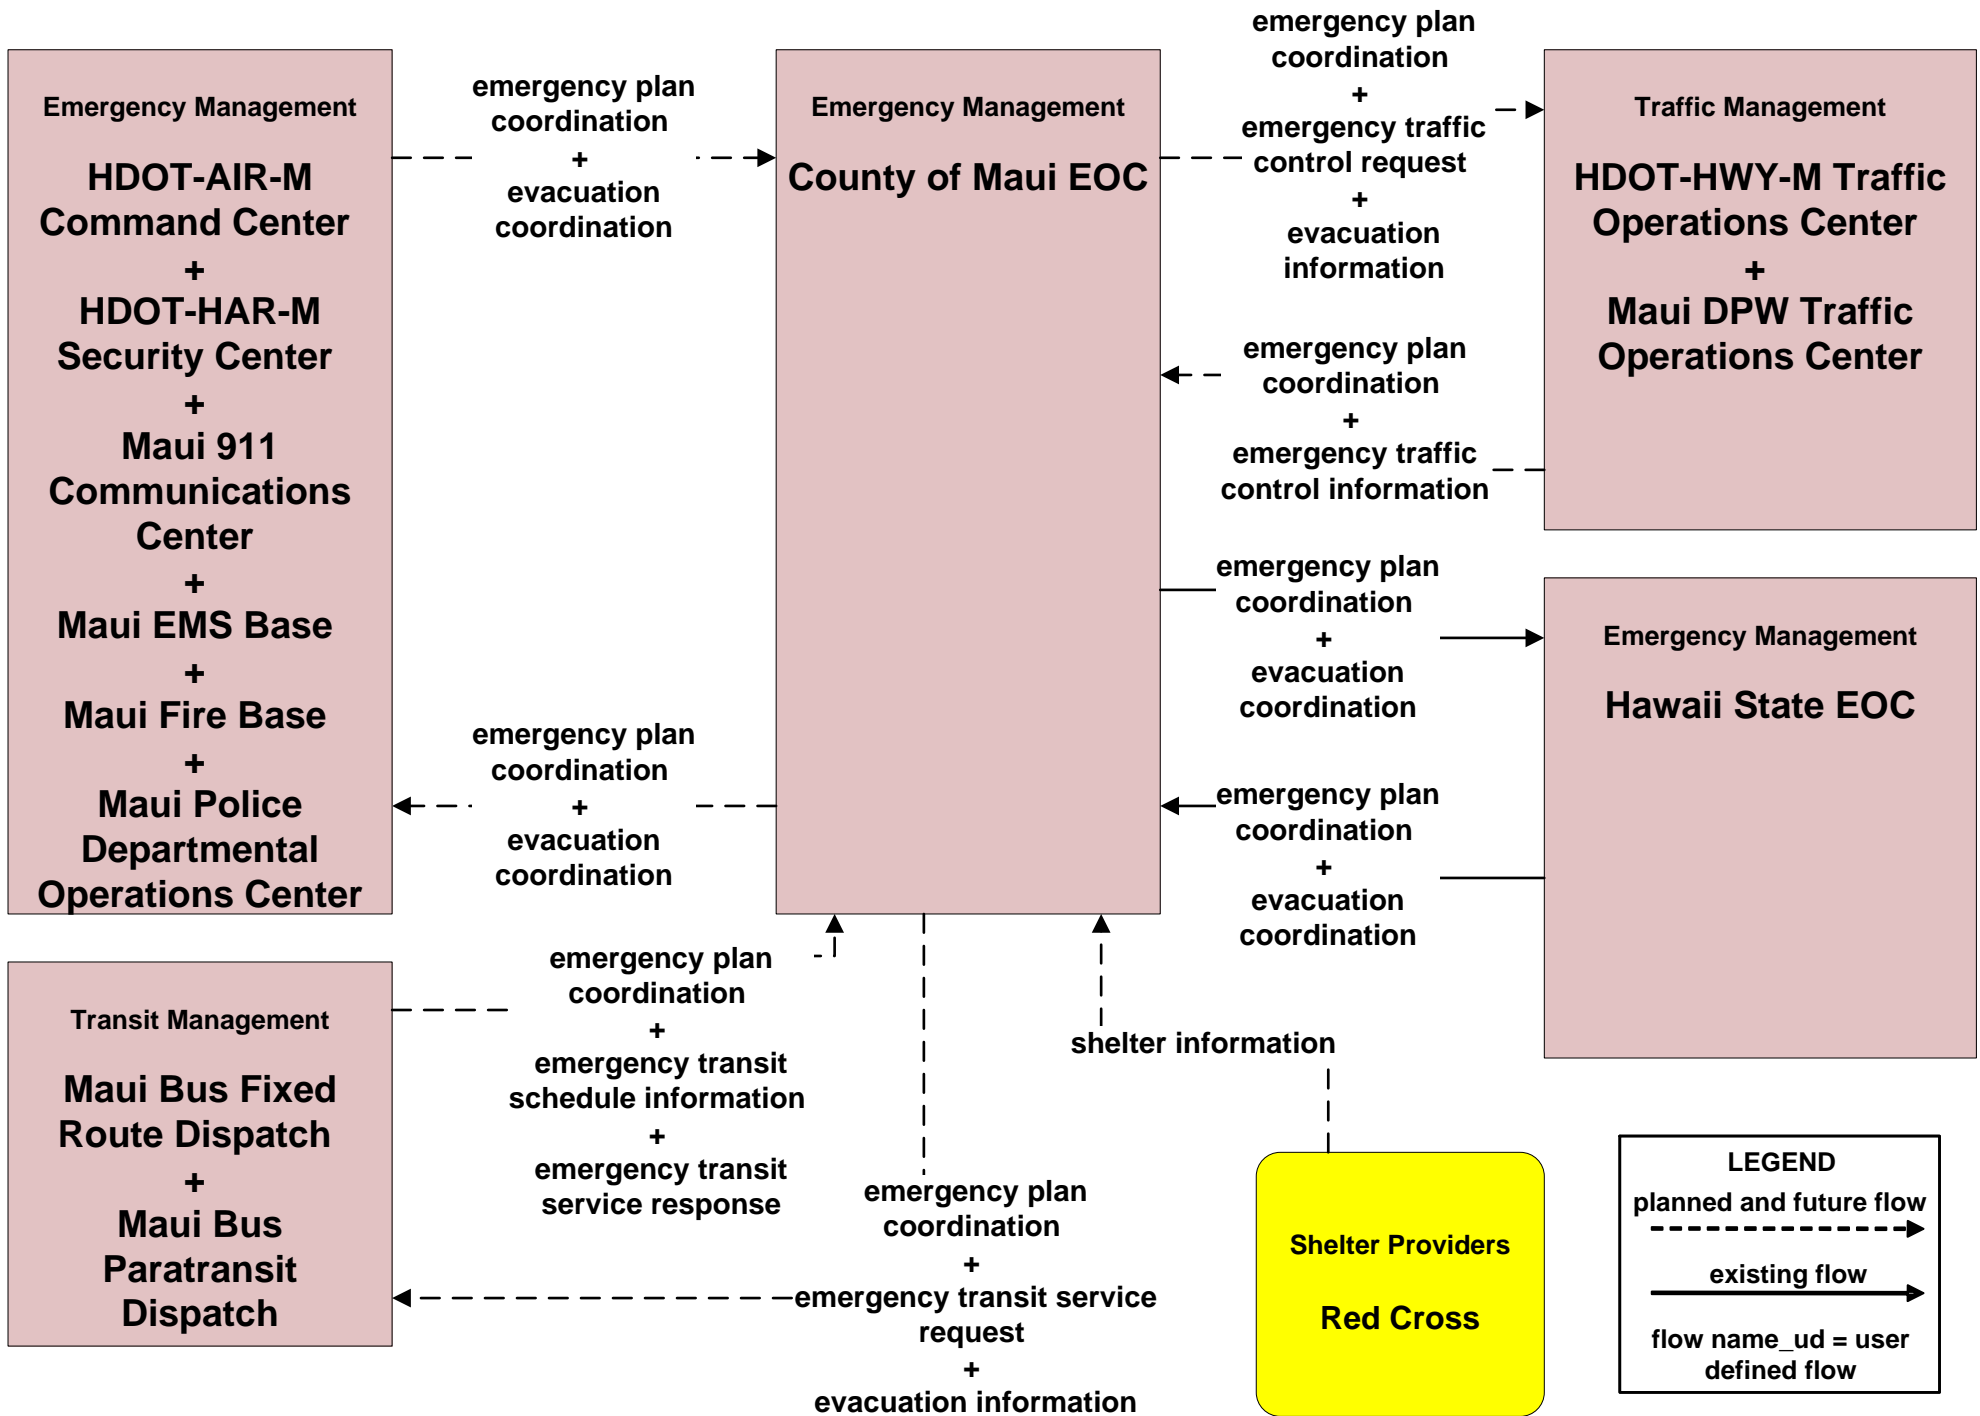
Emergency Management

HDOT-AIR-M Command Center
+
HDOT-HAR-M Security Center
+
Maui 911 Communications Center
+
Maui EMS Base
+
Maui Fire Base
+
Maui Police Departmental Operations Center

emergency plan coordination
+
evacuation coordination

Emergency Management

County of Maui EOC

emergency plan coordination
+
emergency traffic control request
+
evacuation information

Traffic Management

HDOT-HWY-M Traffic Operations Center
+
Maui DPW Traffic Operations Center

emergency plan coordination
+
emergency traffic control information

emergency plan coordination
+
evacuation coordination

Emergency Management

Hawaii State EOC

emergency plan coordination
+
evacuation coordination

emergency plan coordination
+
evacuation coordination

Transit Management

Maui Bus Fixed Route Dispatch
+
Maui Bus Paratransit Dispatch

emergency plan coordination
+
emergency transit schedule information
+
emergency transit service response

shelter information

emergency plan coordination
+
emergency transit service request
+
evacuation information

Shelter Providers

Red Cross

LEGEND
planned and future flow
existing flow
flow name_ud = user defined flow